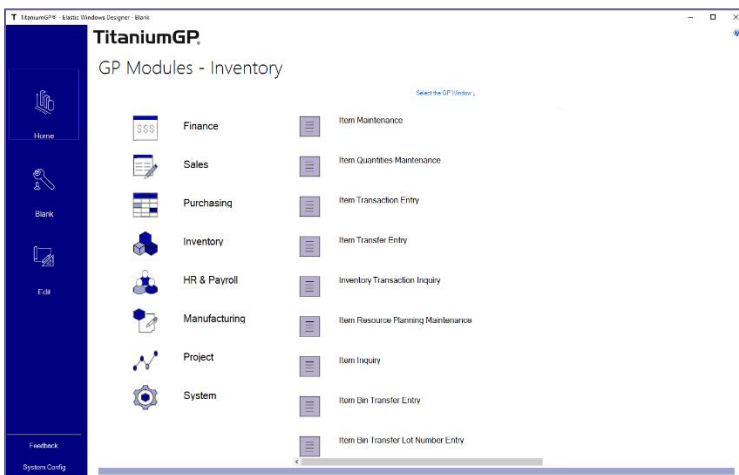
T TitaniumGP® - Elastic Windows Designer - Blank

TitaniumGP.

GP Modules - Inventory

Select the GP Window↓

Home

Blank

Edit

Finance

Sales

Purchasing

Inventory

HR & Payroll

Manufacturing

Project

System

$$$

Item Maintenance

Item Quantities Maintenance

Item Transaction Entry

Item Transfer Entry

Inventory Transaction Inquiry

Item Resource Planning Maintenance

Item Inquiry

Item Bin Transfer Entry

Item Bin Transfer Lot Number Entry

Feedback

System Config